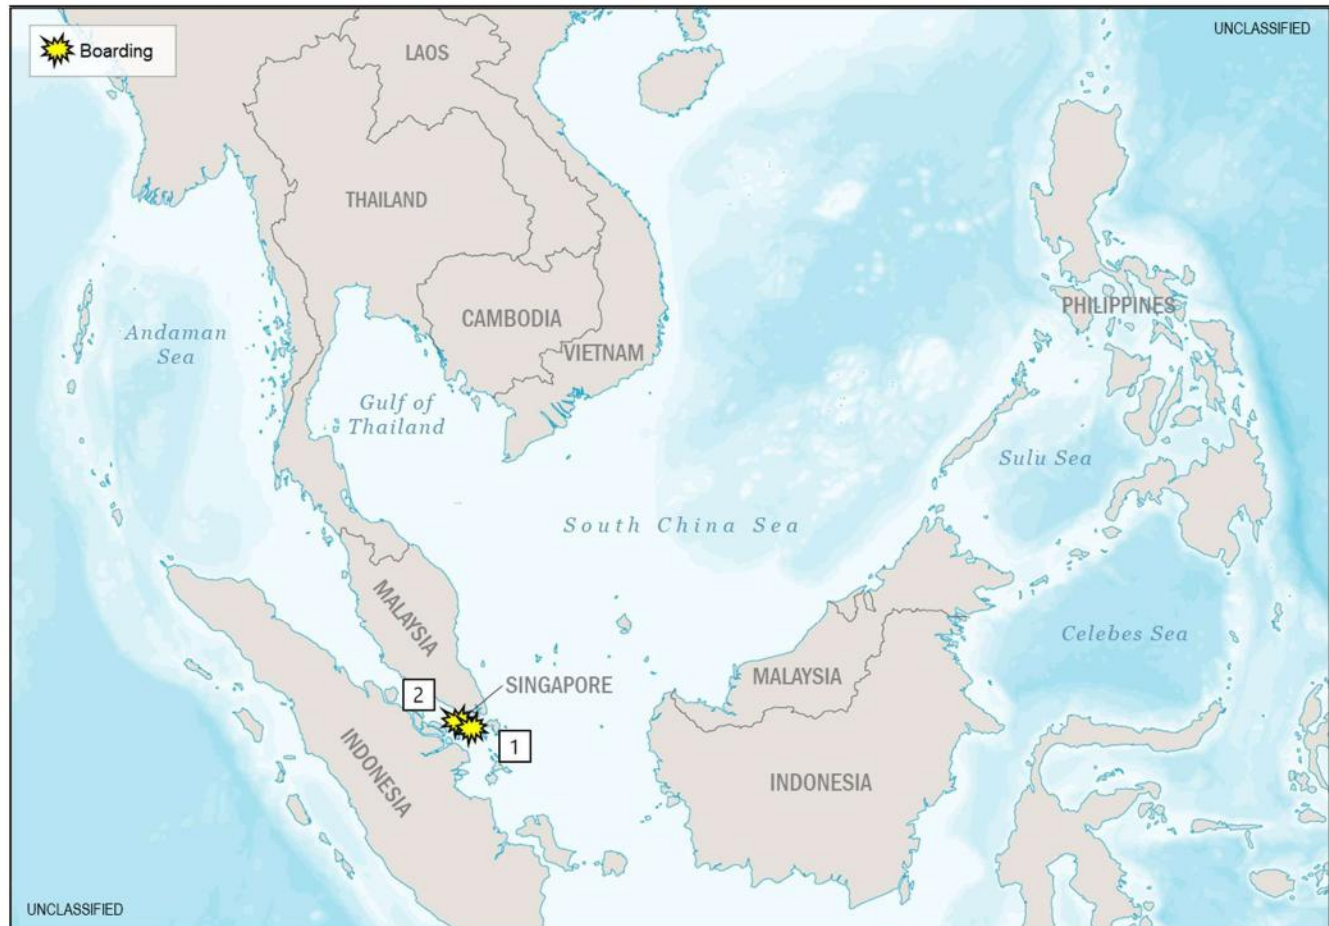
Boarding

UNCLASSIFIED

LAOS

THAILAND

CAMBODIA

VIETNAM

PHILIPPINES

Andaman Sea

Gulf of Thailand

Sulu Sea

South China Sea

MALAYSIA

Celebes Sea

2

SINGAPORE

MALAYSIA

1

INDONESIA

INDONESIA

UNCLASSIFIED